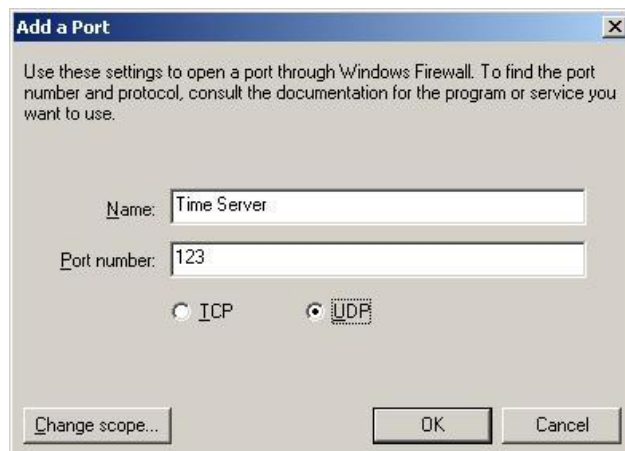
Add a Port

×

Use these settings to open a port through Windows Firewall. To find the port number and protocol, consult the documentation for the program or service you want to use.

Name: Time Server

Port number: 123

TCP

UDP

Change scope...

OK

Cancel